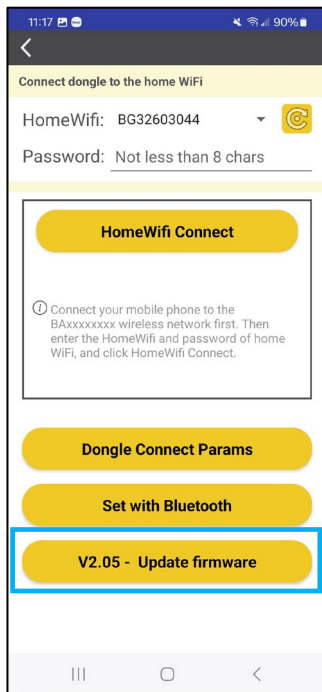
11:17 90%

<

Connect dongle to the home WiFi

HomeWifi: BG32603044

Password: Not less than 8 chars

HomeWifi Connect

Connect your mobile phone to the BAxxxxxxxx wireless network first. Then enter the HomeWifi and password of home WiFi, and click HomeWifi Connect.

Dongle Connect Params

Set with Bluetooth

V2.05 - Update firmware